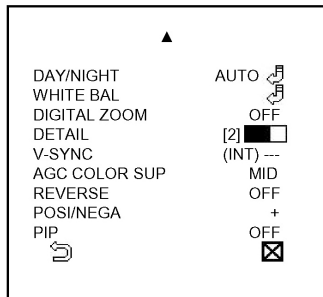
▲

| | |
|---|---|
| DAY/NIGHT | AUTO ↵ |
| WHITE BAL | ↵ |
| DIGITAL ZOOM | OFF |
| DETAIL | [2] |
| V-SYNC | (INT) --- |
| AGC COLOR SUP | MID |
| REVERSE | OFF |
| POSI/NEGA | + |
| PIP | OFF |
| ↩ | ⊠ |